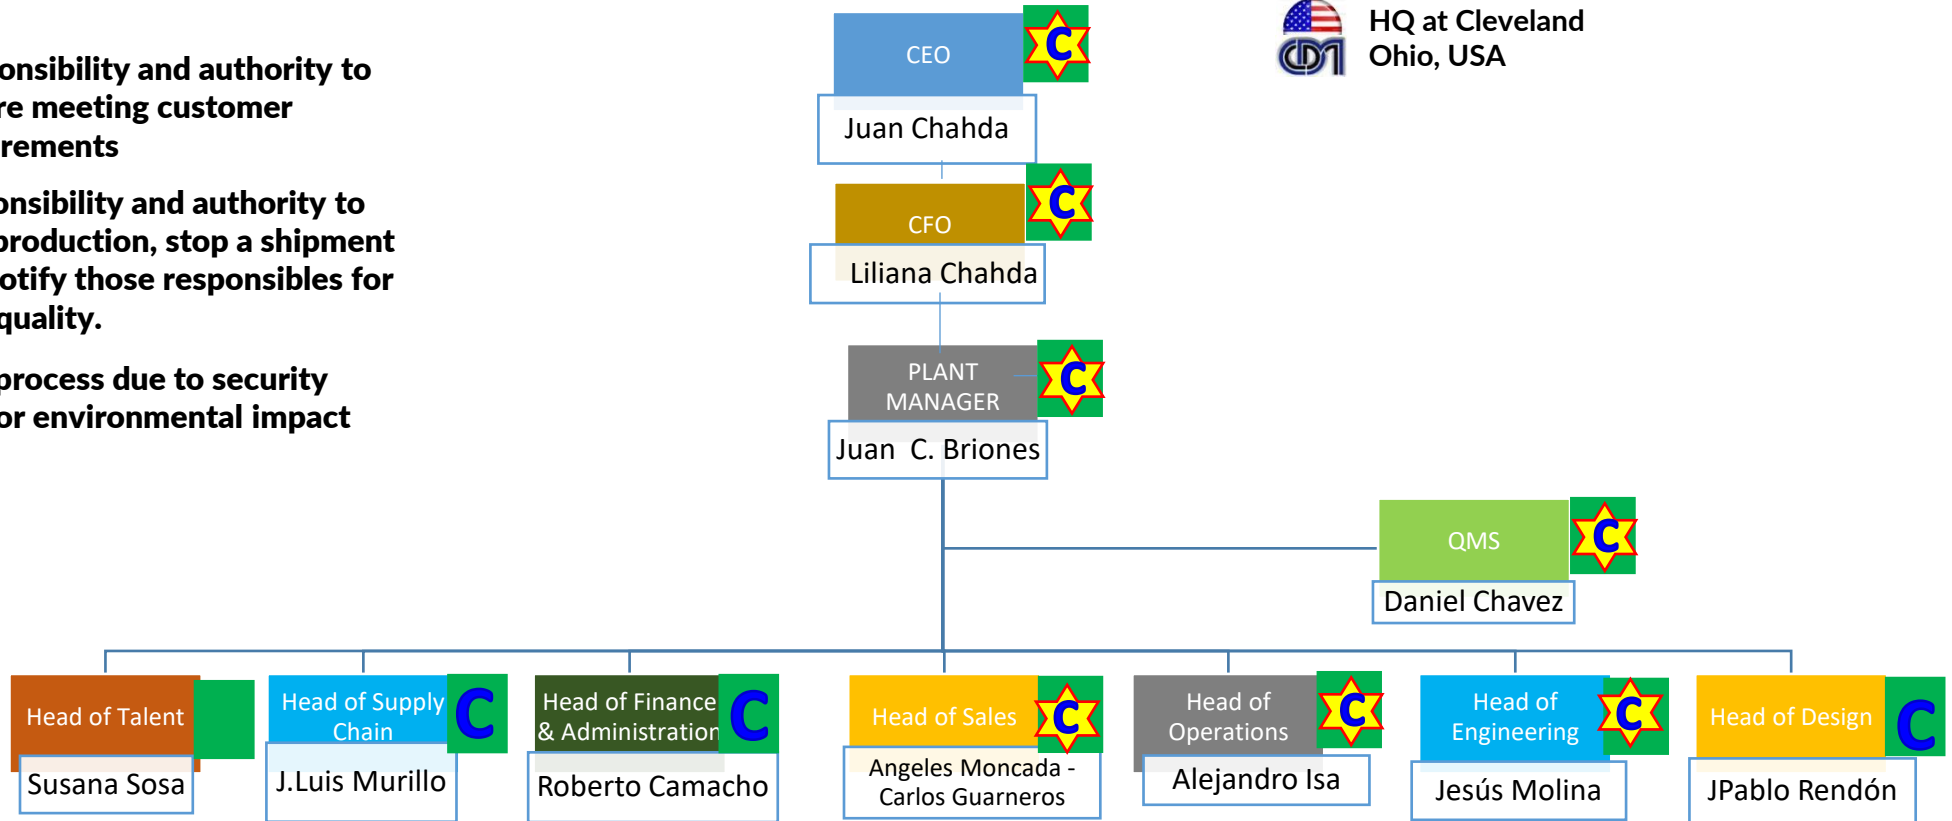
onsibility and authority to re meeting customer rements

onsibility and authority to production, stop a shipment otify those responsibles for quality.

process due to security or environmental impact

HQ at Cleveland Ohio, USA

CEO
C
Juan Chahda

CFO
C
Liliana Chahda

PLANT MANAGER
C
Juan C. Briones

QMS
C
Daniel Chavez

Head of Talent
Susana Sosa

Head of Supply Chain
C
J.Luis Murillo

Head of Finance & Administration
C
Roberto Camacho

Head of Sales
C
Angeles Moncada - Carlos Guarneros

Head of Operations
C
Alejandro Isa

Head of Engineering
C
Jesús Molina

Head of Design
C
JPablo Rendón